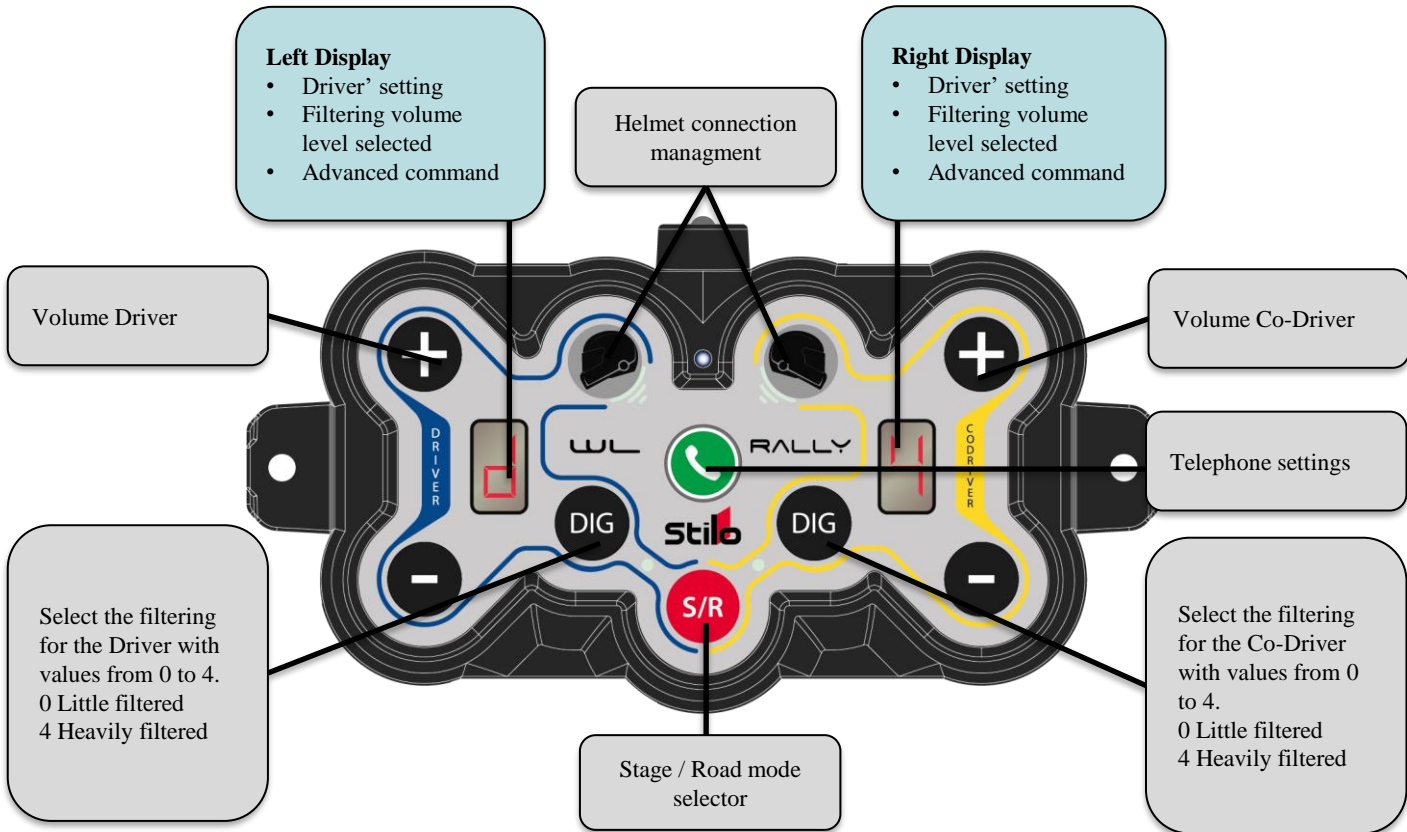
**Left Display**
- Driver' setting
- Filtering volume level selected
- Advanced command

Helmet connection managment

**Right Display**
- Driver' setting
- Filtering volume level selected
- Advanced command

Volume Driver

Volume Co-Driver

DRIVER

WL

RALLY

CODRIVER

Telephone settings

DIG

Stilo

DIG

S/R

Select the filtering for the Driver with values from 0 to 4.
0 Little filtered
4 Heavily filtered

Select the filtering for the Co-Driver with values from 0 to 4.
0 Little filtered
4 Heavily filtered

Stage / Road mode selector